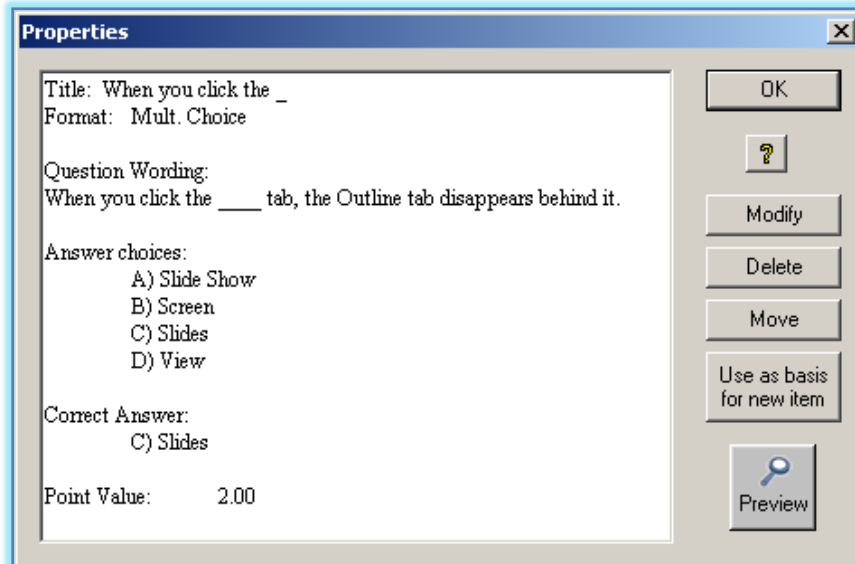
Properties

Title: When you click the _
Format: Mult. Choice

Question Wording:
When you click the ____ tab, the Outline tab disappears behind it.

Answer choices:
A) Slide Show
B) Screen
C) Slides
D) View

Correct Answer:
C) Slides

Point Value: 2.00

OK

?

Modify

Delete

Move

Use as basis for new item

Preview